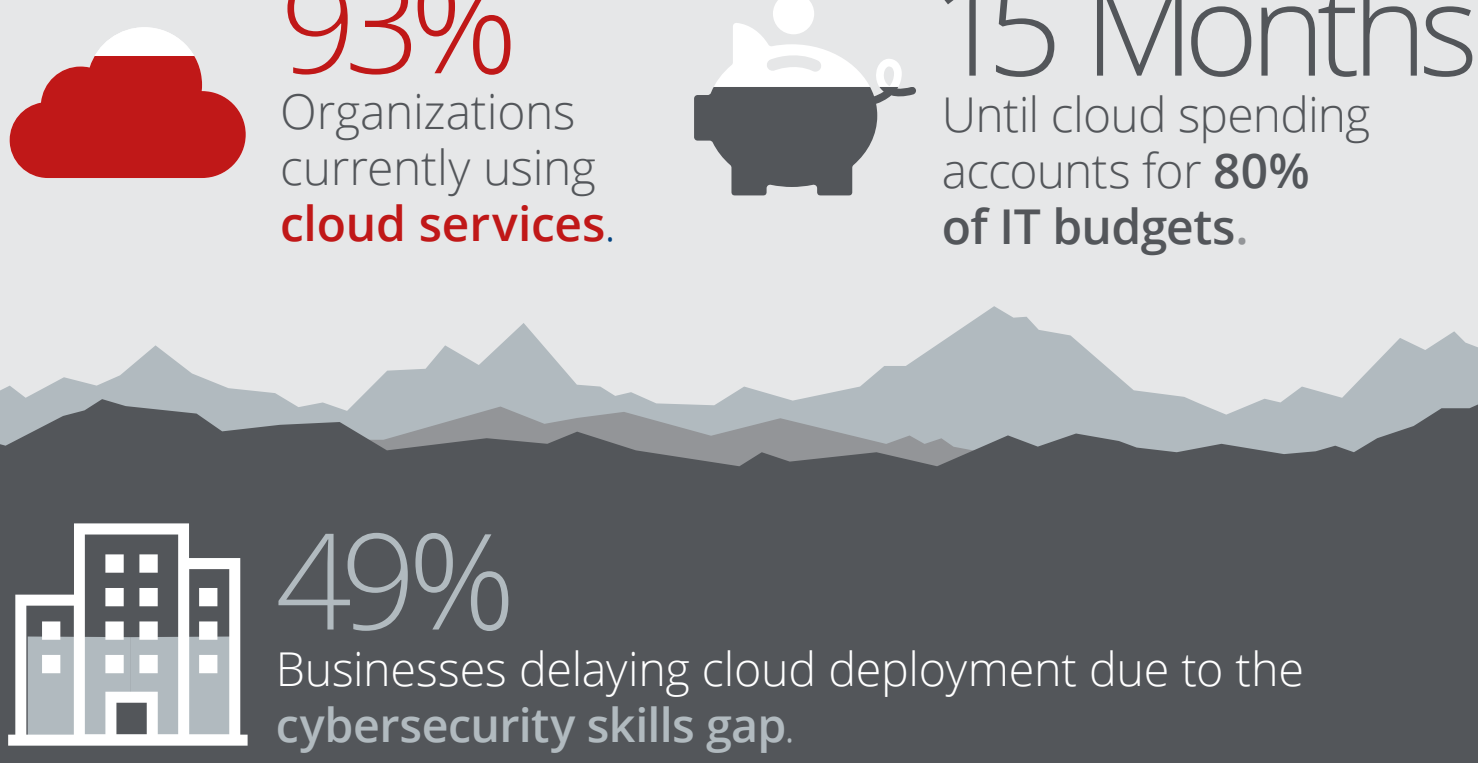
93%
Organizations currently using **cloud services**.

15 Months
Until cloud spending accounts for **80% of IT budgets**.

49%
Businesses delaying cloud deployment due to the **cybersecurity skills gap**.